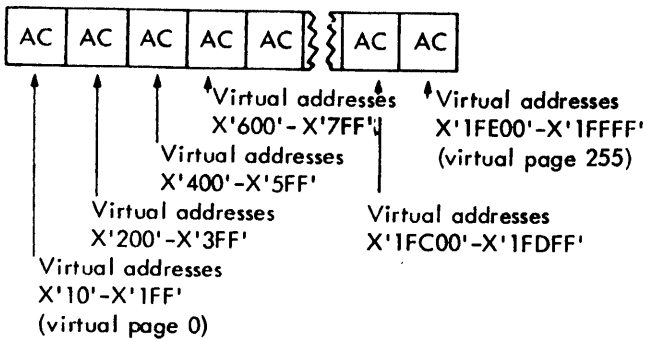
| AC | AC | AC | AC | AC | AC | AC |
|---|---|---|---|---|---|---|

Virtual addresses X'600'-X'7FF'

Virtual addresses X'1FE00'-X'1FFFF' (virtual page 255)

Virtual addresses X'400'-X'5FF'

Virtual addresses X'200'-X'3FF'

Virtual addresses X'1FC00'-X'1FDFF'

Virtual addresses X'10'-X'1FF' (virtual page 0)